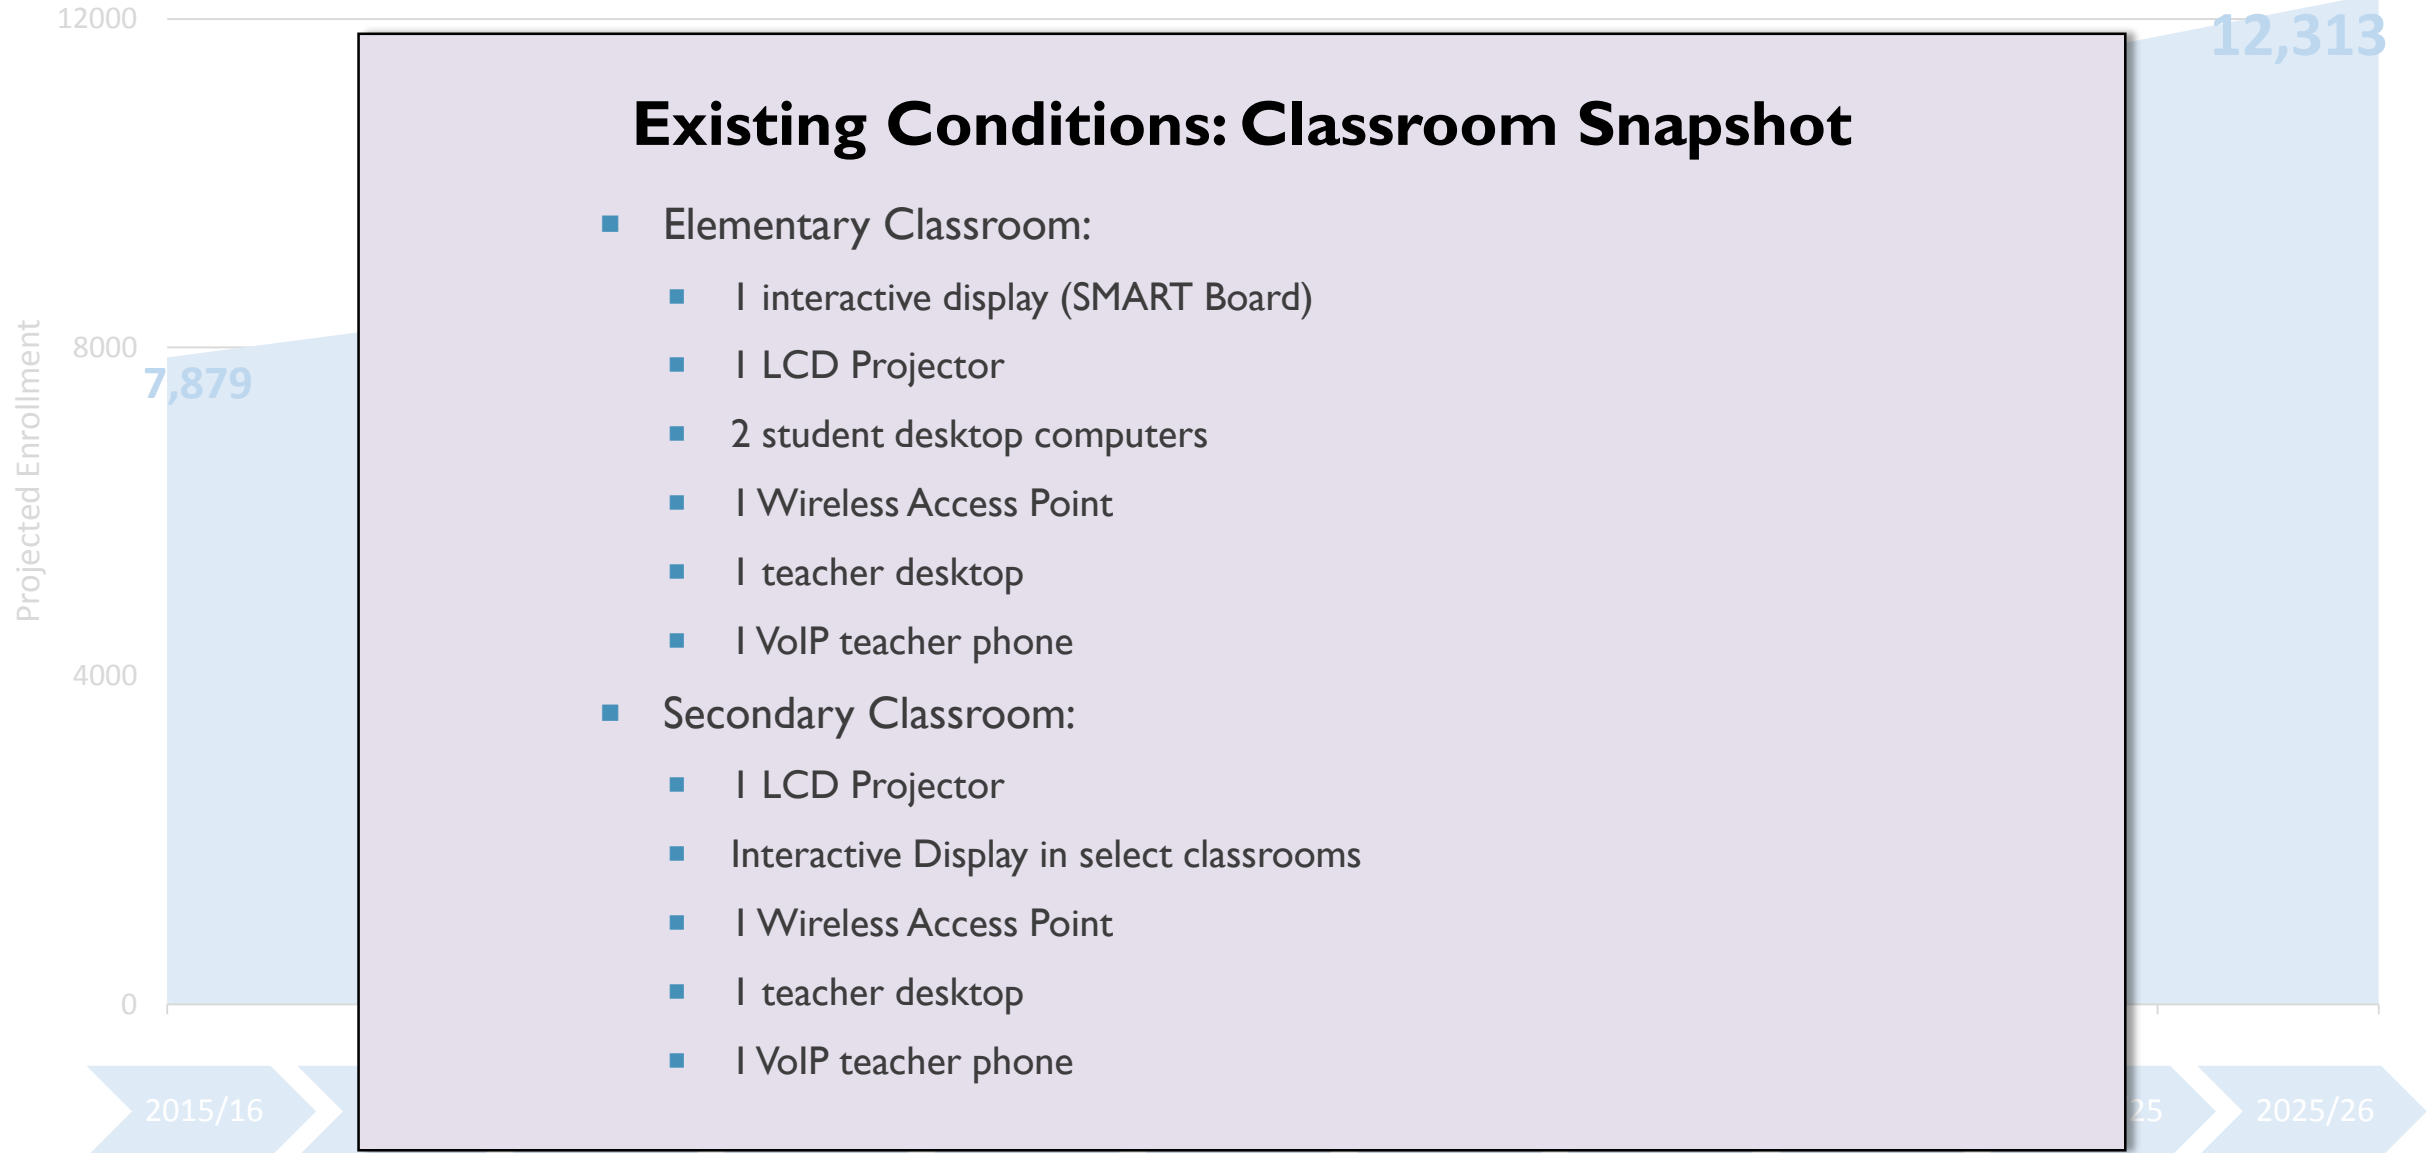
12000
8000
4000
0
Projected Enrollment
7,879
12,313
2015/16
25
2025/26

Existing Conditions: Classroom Snapshot

- Elementary Classroom:
  - 1 interactive display (SMART Board)
  - 1 LCD Projector
  - 2 student desktop computers
  - 1 Wireless Access Point
  - 1 teacher desktop
  - 1 VoIP teacher phone
- Secondary Classroom:
  - 1 LCD Projector
  - Interactive Display in select classrooms
  - 1 Wireless Access Point
  - 1 teacher desktop
  - 1 VoIP teacher phone